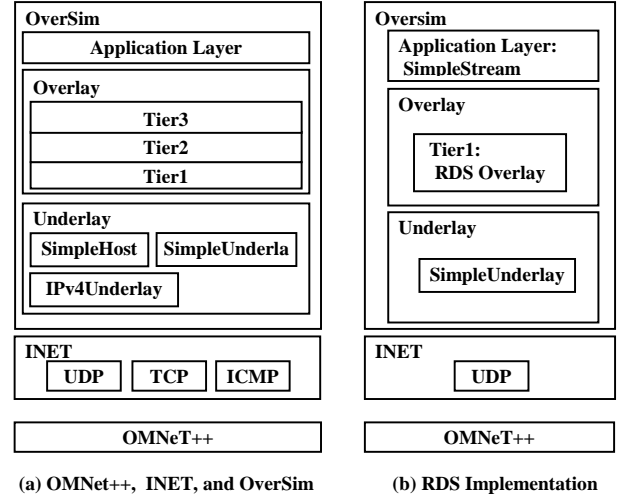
OverSim

Application Layer

Overlay

Tier3

Tier2

Tier1

Underlay

SimpleHost

SimpleUnderla

IPv4Underlay

INET

UDP

TCP

ICMP

OMNeT++

(a) OMNet++, INET, and OverSim

Oversim

Application Layer: SimpleStream

Overlay

Tier1: RDS Overlay

Underlay

SimpleUnderlay

INET

UDP

OMNeT++

(b) RDS Implementation